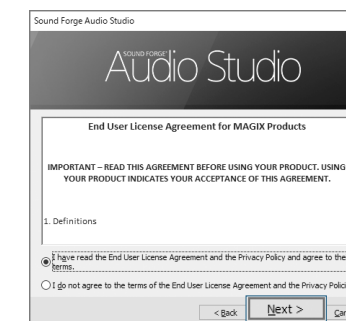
Sound Forge Audio Studio

SOUND FORGE Audio Studio

End User License Agreement for MAGIX Products

IMPORTANT – READ THIS AGREEMENT BEFORE USING YOUR PRODUCT. USING YOUR PRODUCT INDICATES YOUR ACCEPTANCE OF THIS AGREEMENT.

1. Definitions

I have read the End User License Agreement and the Privacy Policy and agree to the terms.

I do not agree to the terms of the End User License Agreement and the Privacy Polic

< Back

Next >

Ca